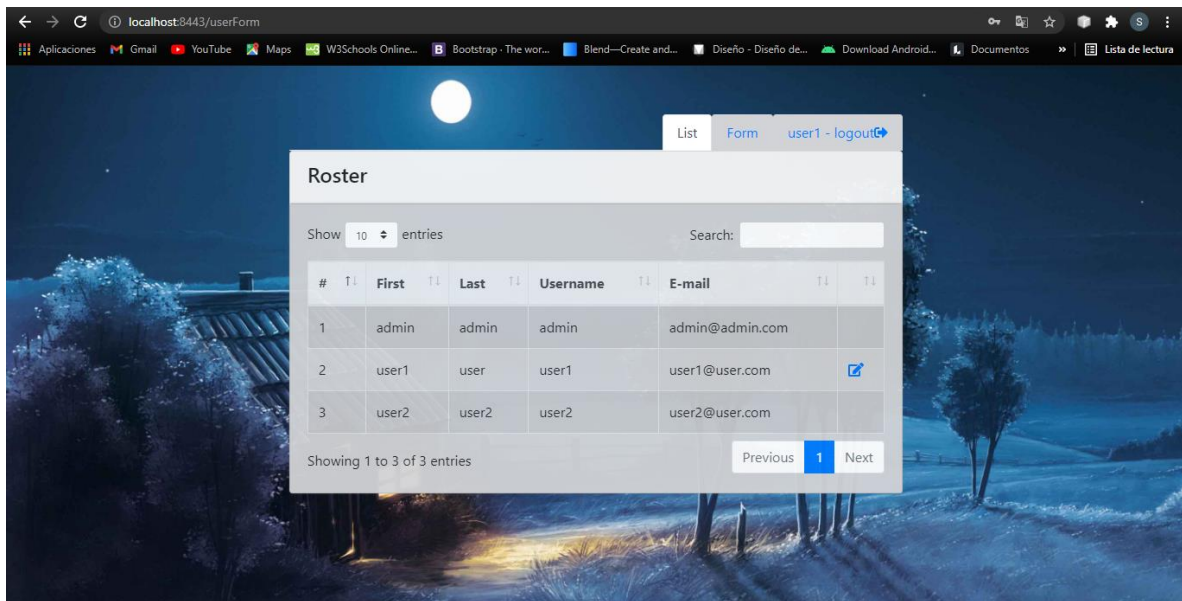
localhost:8443/userForm

Aplicaciones Gmail YouTube Maps W3Schools Online... Bootstrap · The wor... Blend—Create and... Diseño - Diseño de... Download Android... Documentos » Lista de lectura

List Form user1 - logout

Roster

Show 10 entries Search:

| # | First | Last | Username | E-mail | |
|---|---|---|---|---|---|
| 1 | admin | admin | admin | admin@admin.com | |
| 2 | user1 | user | user1 | user1@user.com | |
| 3 | user2 | user2 | user2 | user2@user.com | |

Showing 1 to 3 of 3 entries

Previous 1 Next